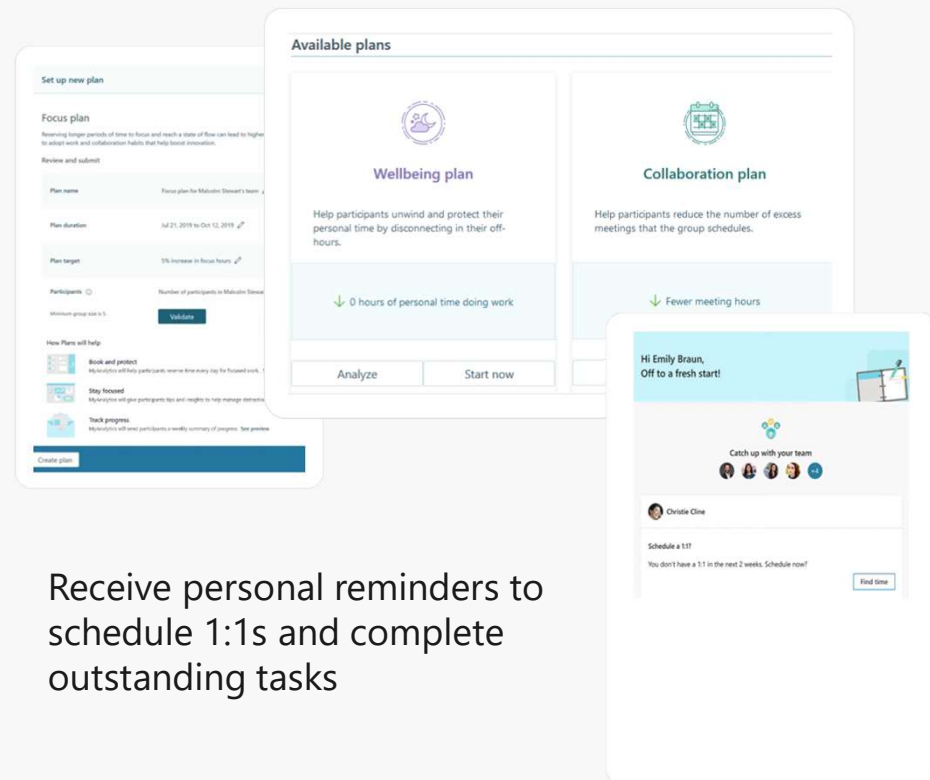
Set up new plan

Focus plan

Reserving longer periods of time to focus and reach a state of flow can lead to higher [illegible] to adopt work and collaboration habits that help boost innovation.

Review and submit

| | |
|---|---|
| Plan name | Focus plan for Malcolm Stewart's team |
| Plan duration | Jul 21, 2019 to Oct 12, 2019 |
| Plan target | 5% increase in focus hours |
| Participants | Number of participants in Malcolm Stewar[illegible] |

Minimum group size is 5

Validate

How Plans will help

Book and protect
MyAnalytics will help participants reserve time every day for focused work. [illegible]

Stay focused
MyAnalytics will give participants tips and insights to help manage distractio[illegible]

Track progress
MyAnalytics will send participants a weekly summary of progress. See preview

Create plan

Available plans

Wellbeing plan

Help participants unwind and protect their personal time by disconnecting in their off-hours.

↓ 0 hours of personal time doing work

Analyze

Start now

Collaboration plan

Help participants reduce the number of excess meetings that the group schedules.

↓ Fewer meeting hours

Hi Emily Braun,
Off to a fresh start!

Catch up with your team

+4

Christie Cline

Schedule a 1:1?

You don't have a 1:1 in the next 2 weeks. Schedule now?

Find time

Receive personal reminders to schedule 1:1s and complete outstanding tasks